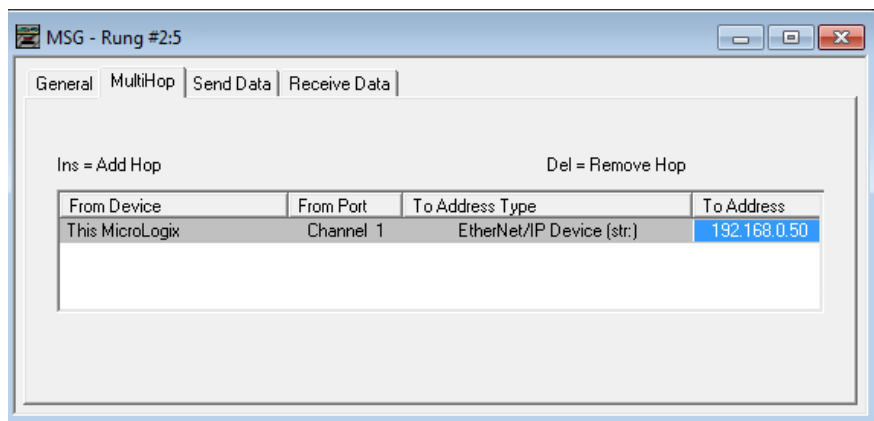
MSG - Rung #2:5

General | MultiHop | Send Data | Receive Data

Ins = Add Hop

Del = Remove Hop

| From Device | From Port | To Address Type | To Address |
|---|---|---|---|
| This MicroLogix | Channel 1 | EtherNet/IP Device (str.) | 192.168.0.50 |